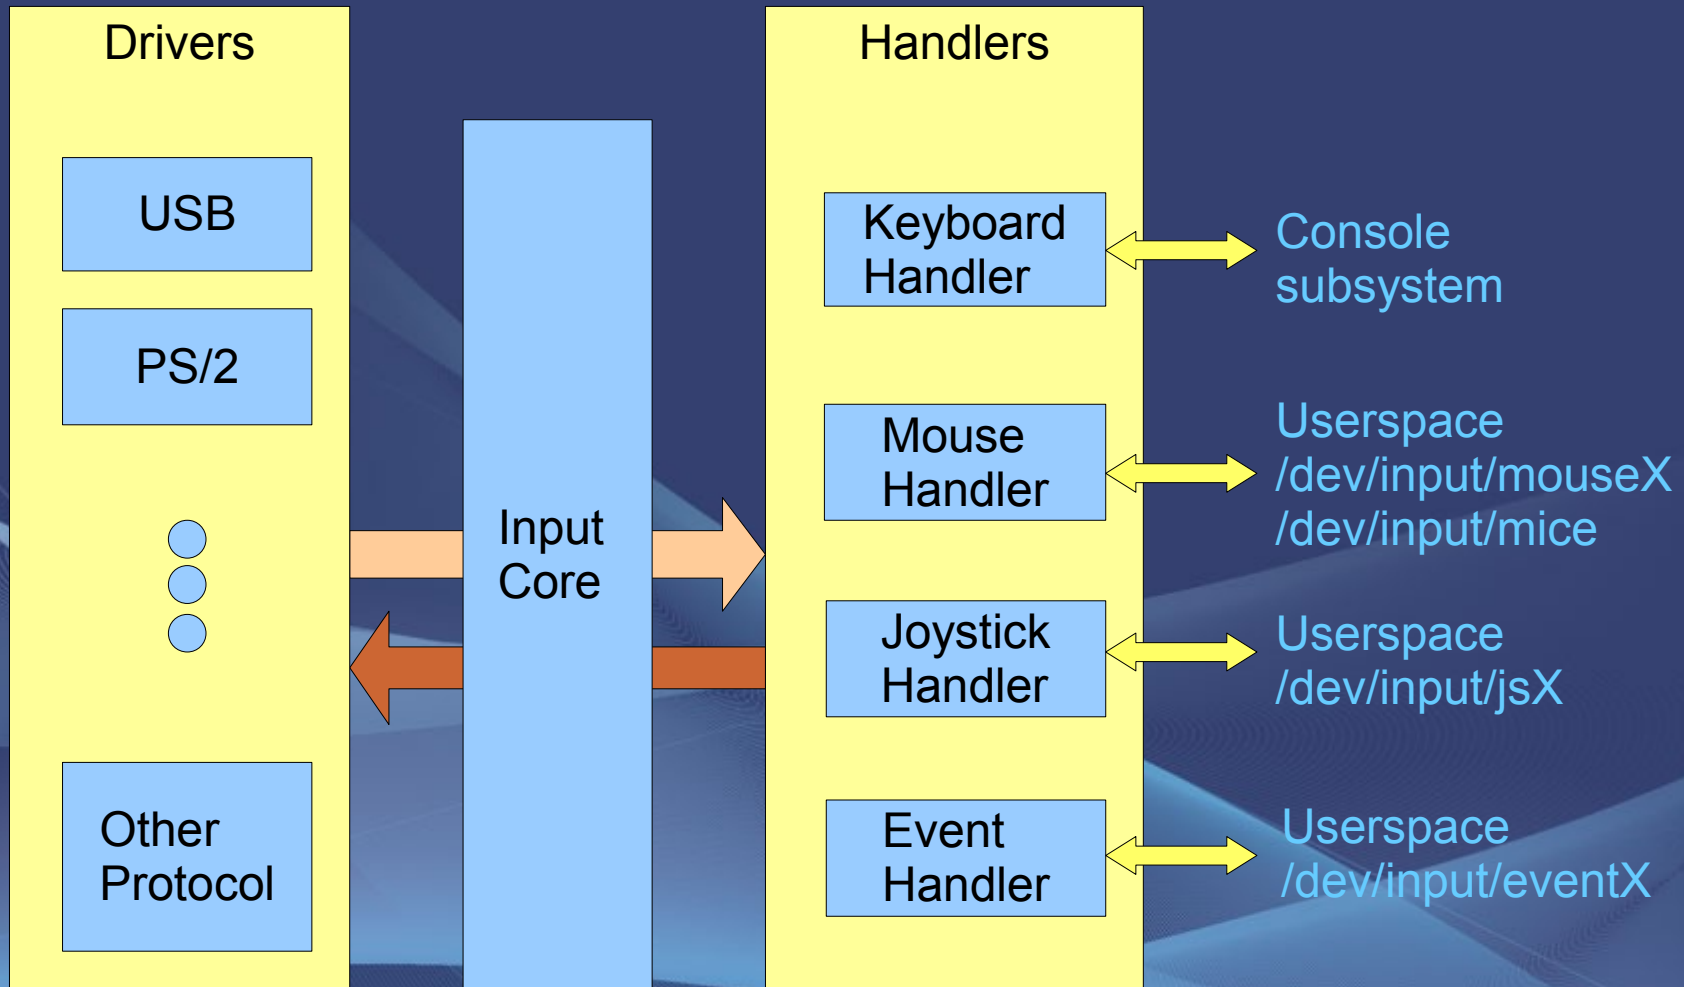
Drivers

USB

PS/2

Other Protocol

Input Core

Handlers

Keyboard Handler

Mouse Handler

Joystick Handler

Event Handler

Console subsystem

Userspace
/dev/input/mouseX
/dev/input/mice

Userspace
/dev/input/jsX

Userspace
/dev/input/eventX